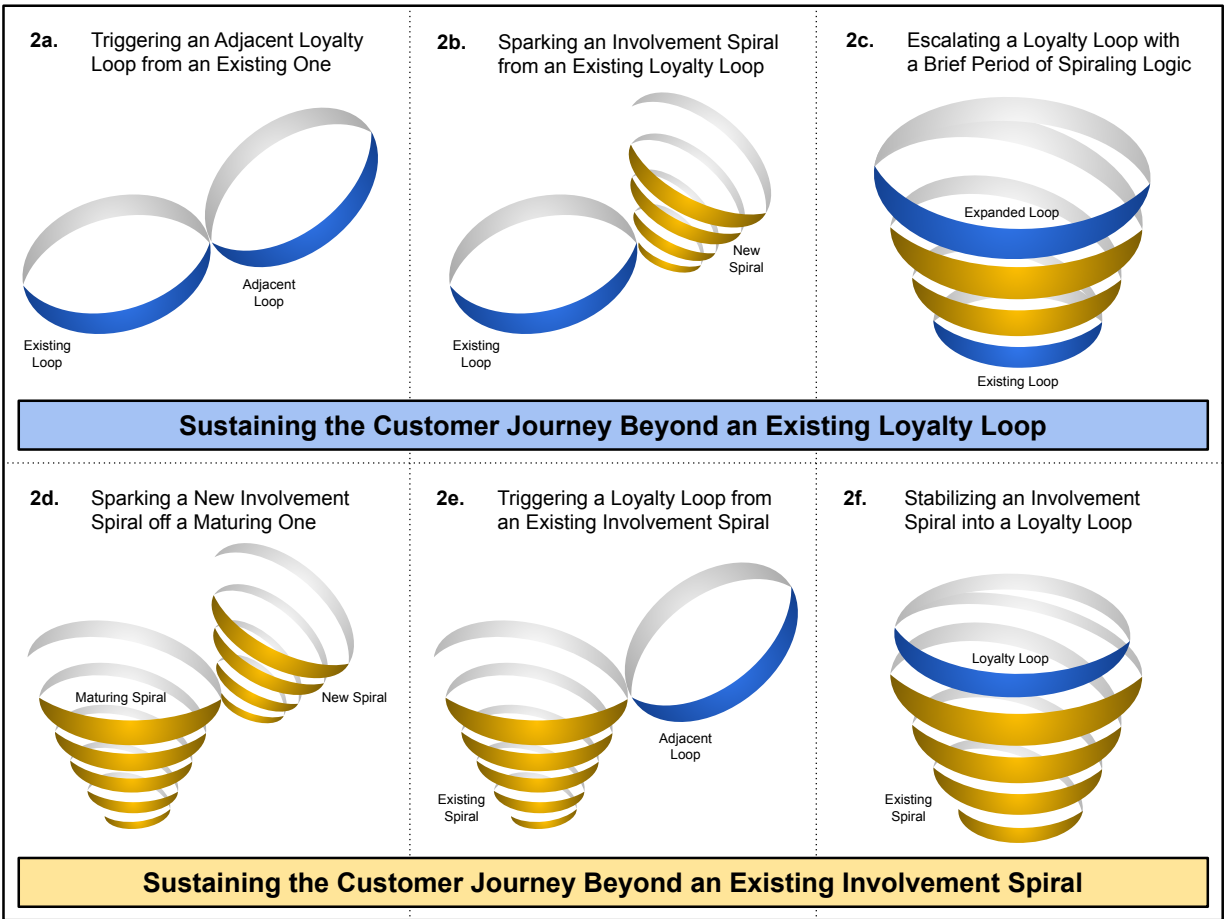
**2a.** Triggering an Adjacent Loyalty Loop from an Existing One

Adjacent Loop

Existing Loop

**2b.** Sparking an Involvement Spiral from an Existing Loyalty Loop

New Spiral

Existing Loop

**2c.** Escalating a Loyalty Loop with a Brief Period of Spiraling Logic

Expanded Loop

Existing Loop

**Sustaining the Customer Journey Beyond an Existing Loyalty Loop**

**2d.** Sparking a New Involvement Spiral off a Maturing One

Maturing Spiral

New Spiral

**2e.** Triggering a Loyalty Loop from an Existing Involvement Spiral

Adjacent Loop

Existing Spiral

**2f.** Stabilizing an Involvement Spiral into a Loyalty Loop

Loyalty Loop

Existing Spiral

**Sustaining the Customer Journey Beyond an Existing Involvement Spiral**